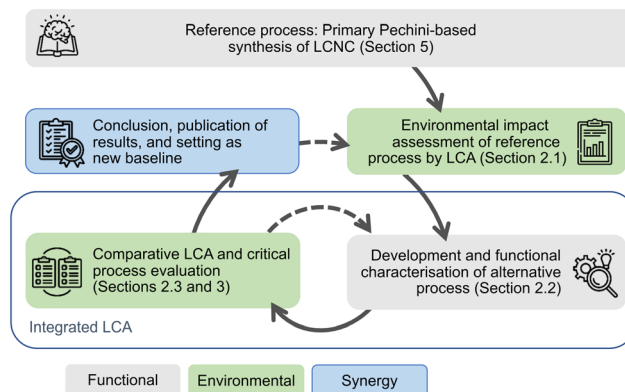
Reference process: Primary Pechini-based synthesis of LCNC (Section 5)

Conclusion, publication of results, and setting as new baseline

Environmental impact assessment of reference process by LCA (Section 2.1)

Comparative LCA and critical process evaluation (Sections 2.3 and 3)

Development and functional characterisation of alternative process (Section 2.2)

Integrated LCA

Functional

Environmental

Synergy